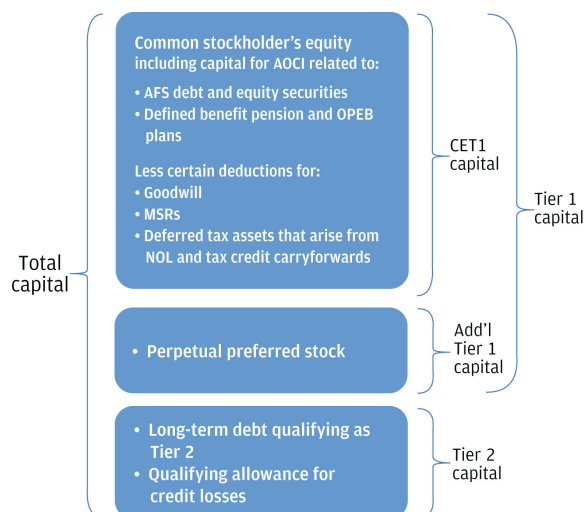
Total capital

Common stockholder's equity including capital for AOCI related to:
• AFS debt and equity securities
• Defined benefit pension and OPEB plans

Less certain deductions for:
• Goodwill
• MSRs
• Deferred tax assets that arise from NOL and tax credit carryforwards

CET1 capital

Tier 1 capital

• Perpetual preferred stock

Add'l Tier 1 capital

• Long-term debt qualifying as Tier 2
• Qualifying allowance for credit losses

Tier 2 capital